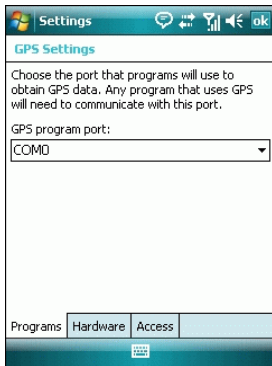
Settings ok

GPS Settings

Choose the port that programs will use to obtain GPS data. Any program that uses GPS will need to communicate with this port.

GPS program port:

COM0

Programs Hardware Access